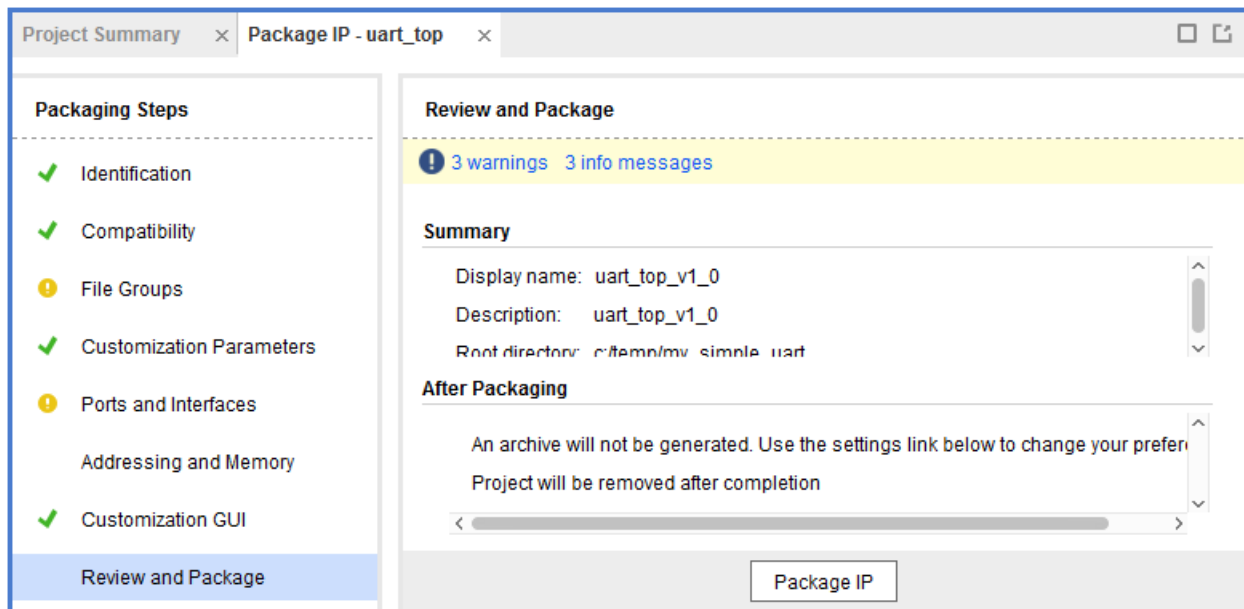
Project Summary × Package IP - uart_top ×

Packaging Steps

Identification

Compatibility

File Groups

Customization Parameters

Ports and Interfaces

Addressing and Memory

Customization GUI

Review and Package

Review and Package

3 warnings 3 info messages

Summary

Display name: uart_top_v1_0

Description: uart_top_v1_0

Root directory: c:/temp/my_simple_uart

After Packaging

An archive will not be generated. Use the settings link below to change your prefer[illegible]

Project will be removed after completion

Package IP